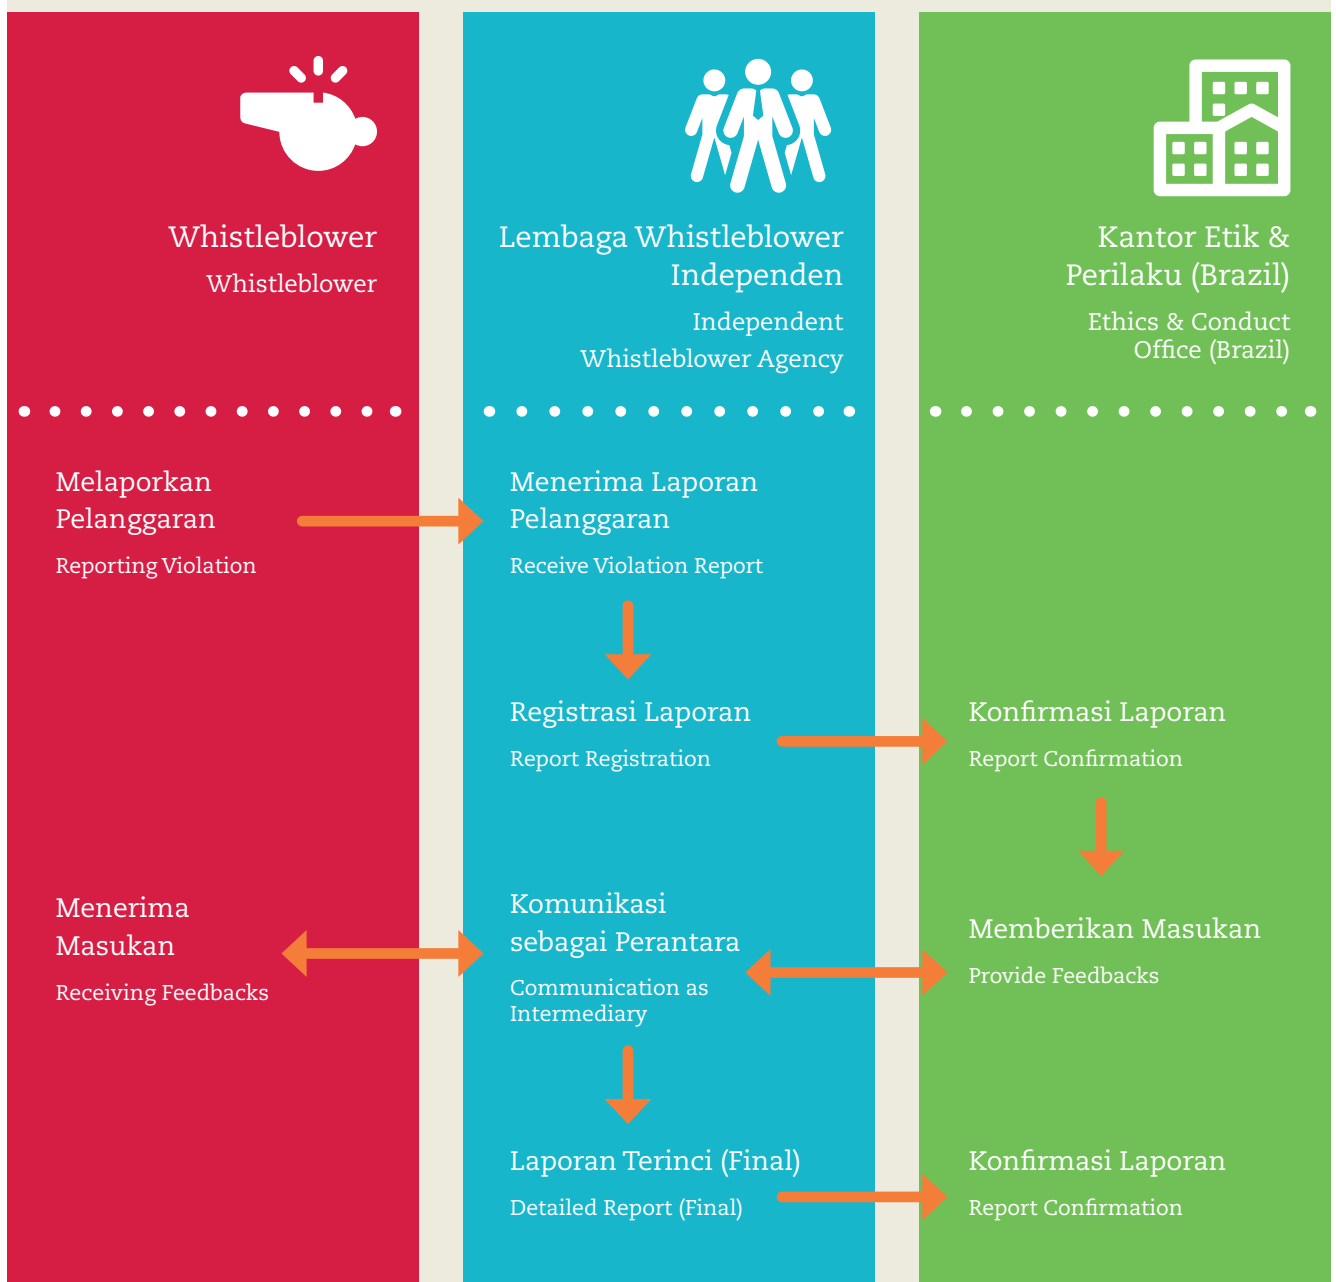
Whistleblower
Whistleblower

Lembaga Whistleblower Independen
Independent Whistleblower Agency

Kantor Etik & Perilaku (Brazil)
Ethics & Conduct Office (Brazil)

Melaporkan Pelanggaran
Reporting Violation

Menerima Laporan Pelanggaran
Receive Violation Report

Registrasi Laporan
Report Registration

Konfirmasi Laporan
Report Confirmation

Menerima Masukan
Receiving Feedbacks

Komunikasi sebagai Perantara
Communication as Intermediary

Memberikan Masukan
Provide Feedbacks

Laporan Terinci (Final)
Detailed Report (Final)

Konfirmasi Laporan
Report Confirmation